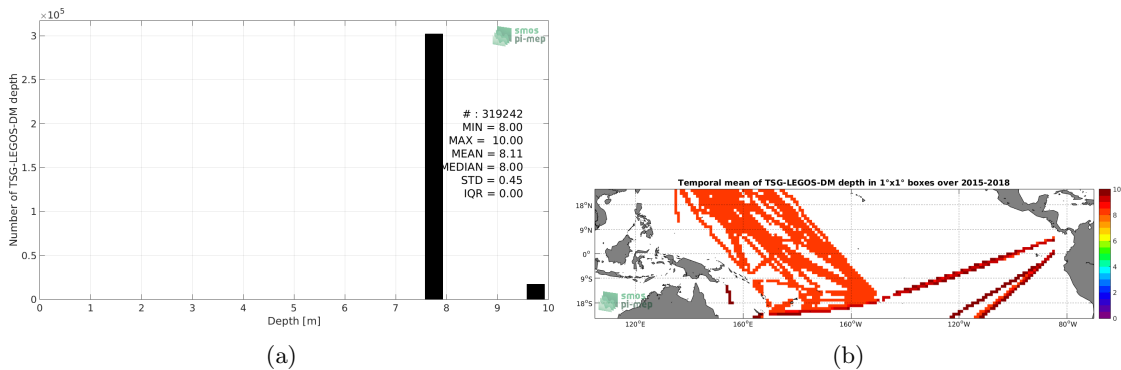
$\times 10^5$

smos pi-mep

Number of TSG-LEGOS-DM depth

3
2.5
2
1.5
1
0.5
0

# : 319242
MIN = 8.00
MAX = 10.00
MEAN = 8.11
MEDIAN = 8.00
STD = 0.45
IQR = 0.00

0 1 2 3 4 5 6 7 8 9 10
Depth [m]

(a)

Temporal mean of TSG-LEGOS-DM depth in 1°x1° boxes over 2015-2018

18°N
9°N
0°
9°S
18°S

120°E 160°E 160°W 120°W 80°W

smos pi-mep

10
8
6
4
2
0

(b)